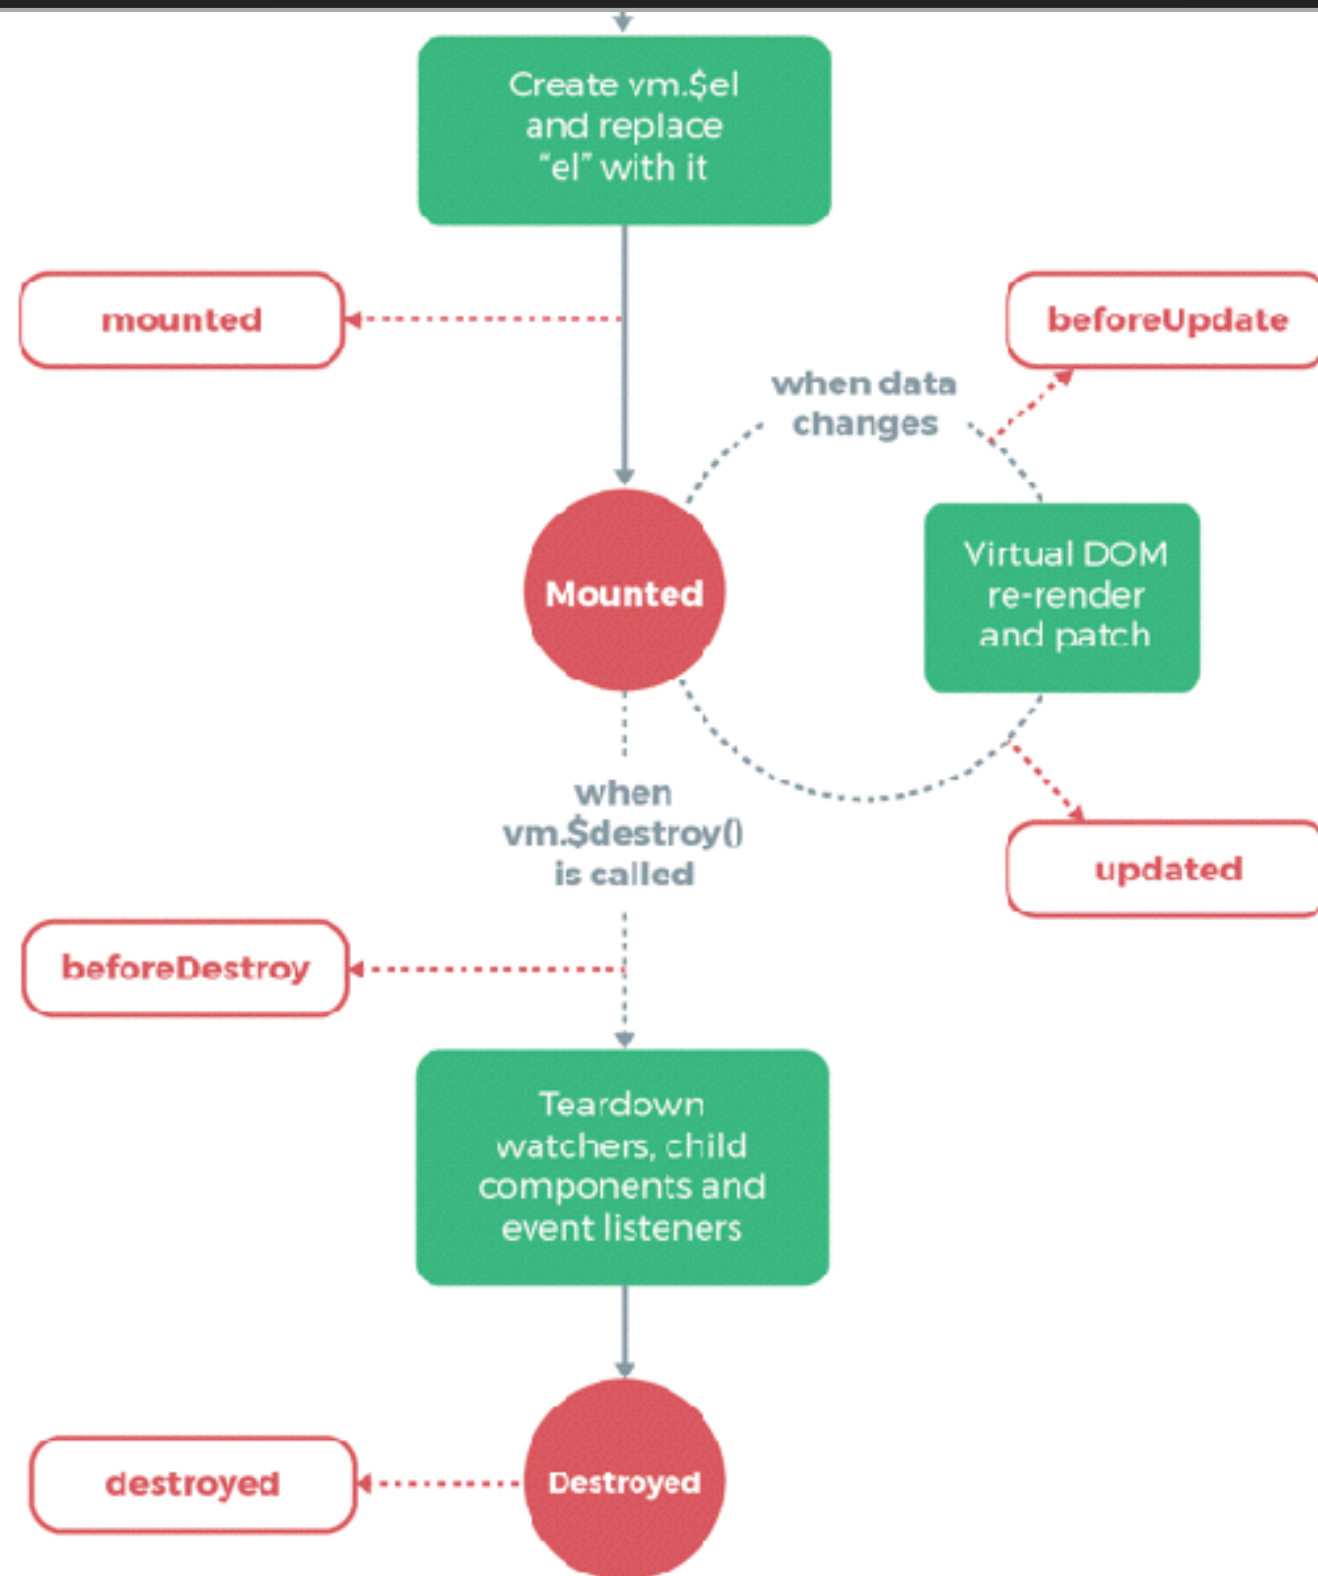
Create vm.$el and replace “el” with it

mounted

beforeUpdate

when data changes

Mounted

Virtual DOM re-render and patch

when vm.$destroy() is called

updated

beforeDestroy

Teardown watchers, child components and event listeners

destroyed

Destroyed